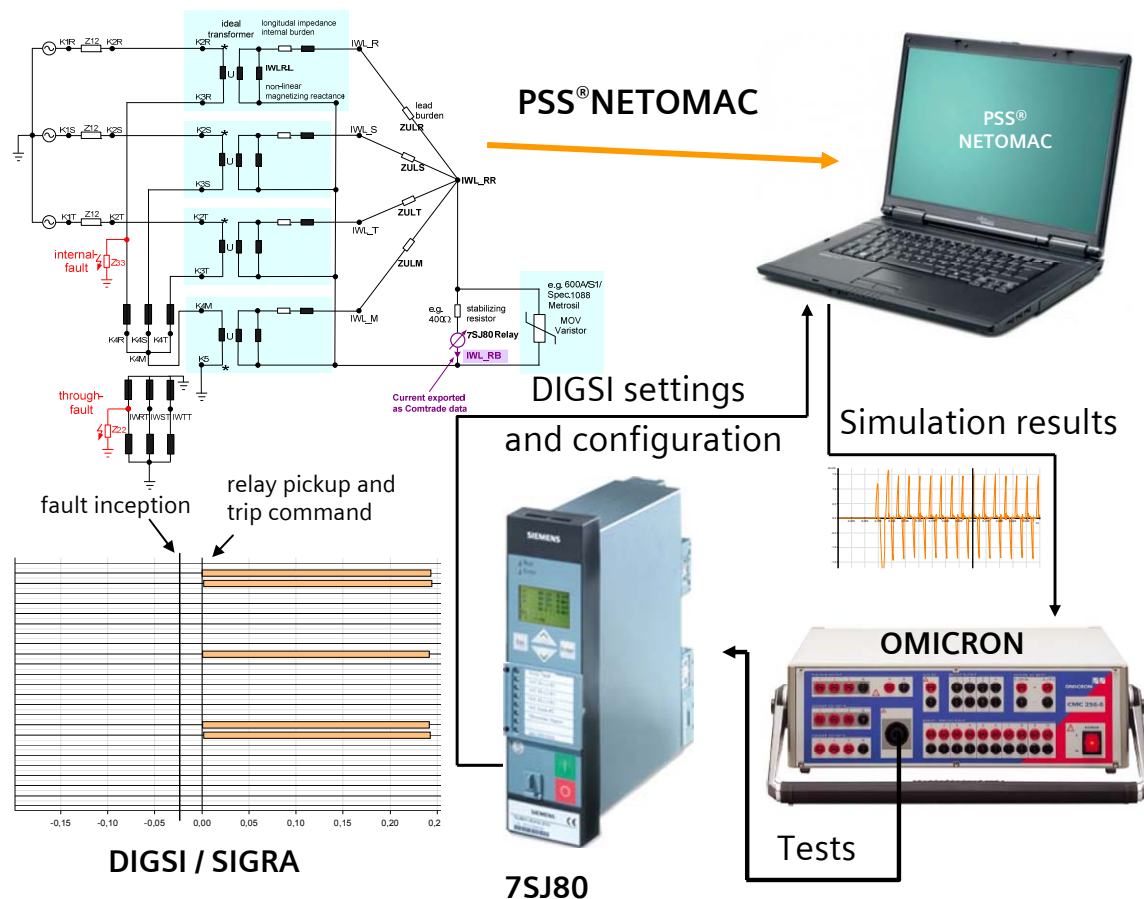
K1R Z12 K2R
K2R
ideal transformer
longitudinal impedance internal burden
IWL_R
U
IWLRL
non-linear magnetizing reactance
K3R
lead burden
ZULR
K1S Z12 K2S
K2S
IWL_S
ZULS
U
K3S
IWL_RR
K1T Z12 K2T
K2T
ZULT
IWL_T
U
internal fault
Z33
ZULM
K3T
K4M
e.g. 400Ω
stabilizing resistor
e.g. 600A/S1/ Spec.1088 Metrosil
MOV Varistor
IWL_M
K4R K4S K4T
U
7SJ80 Relay
K4M
K5
IWL_RB
Current exported as Comtrade data
through-fault
IWRT IWST IWTT
Z22

PSS®NETOMAC

PSS® NETOMAC

DIGSI settings and configuration

Simulation results

fault inception

relay pickup and trip command

-0,15 -0,10 -0,05 0,00 0,05 0,10 0,15 0,20 0,2

DIGSI / SIGRA

SIEMENS

SIEMENS

7SJ80

OMICRON

OMICRON

CMC 256-6

Tests